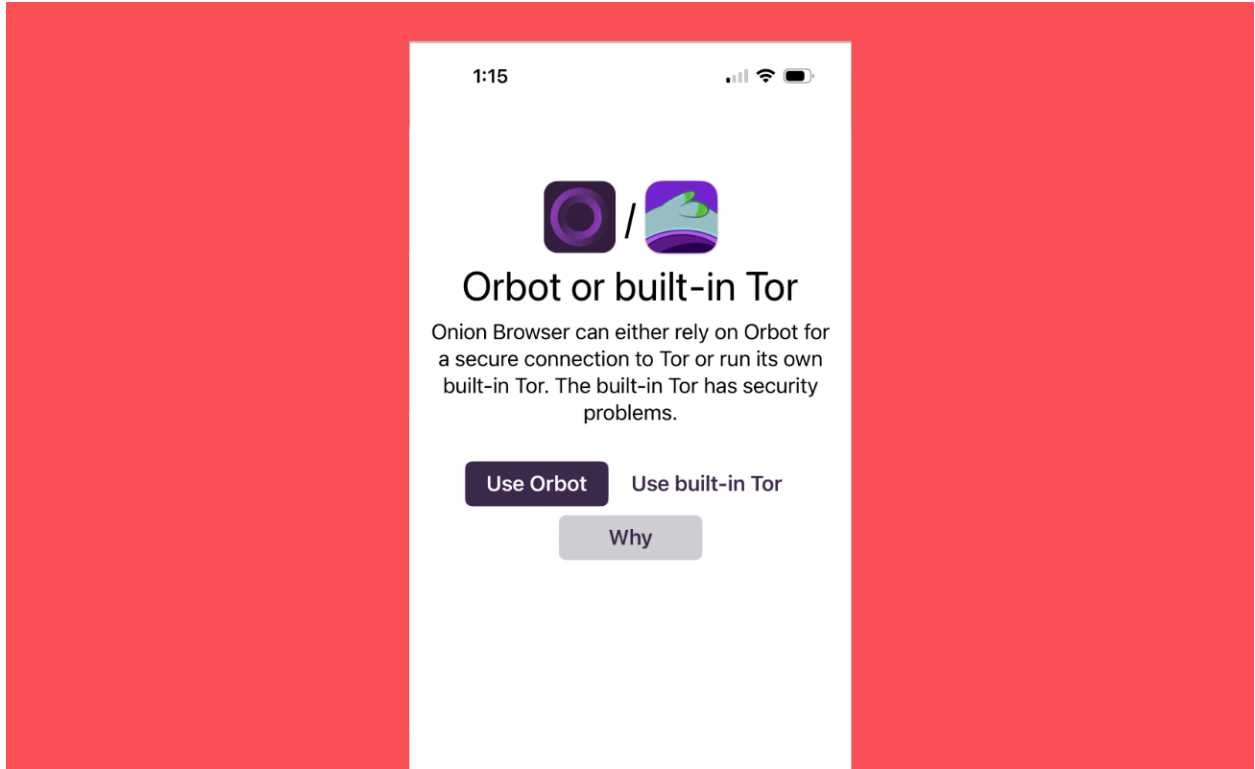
1:15

/

Orbot or built-in Tor

Onion Browser can either rely on Orbot for a secure connection to Tor or run its own built-in Tor. The built-in Tor has security problems.

Use Orbot

Use built-in Tor

Why